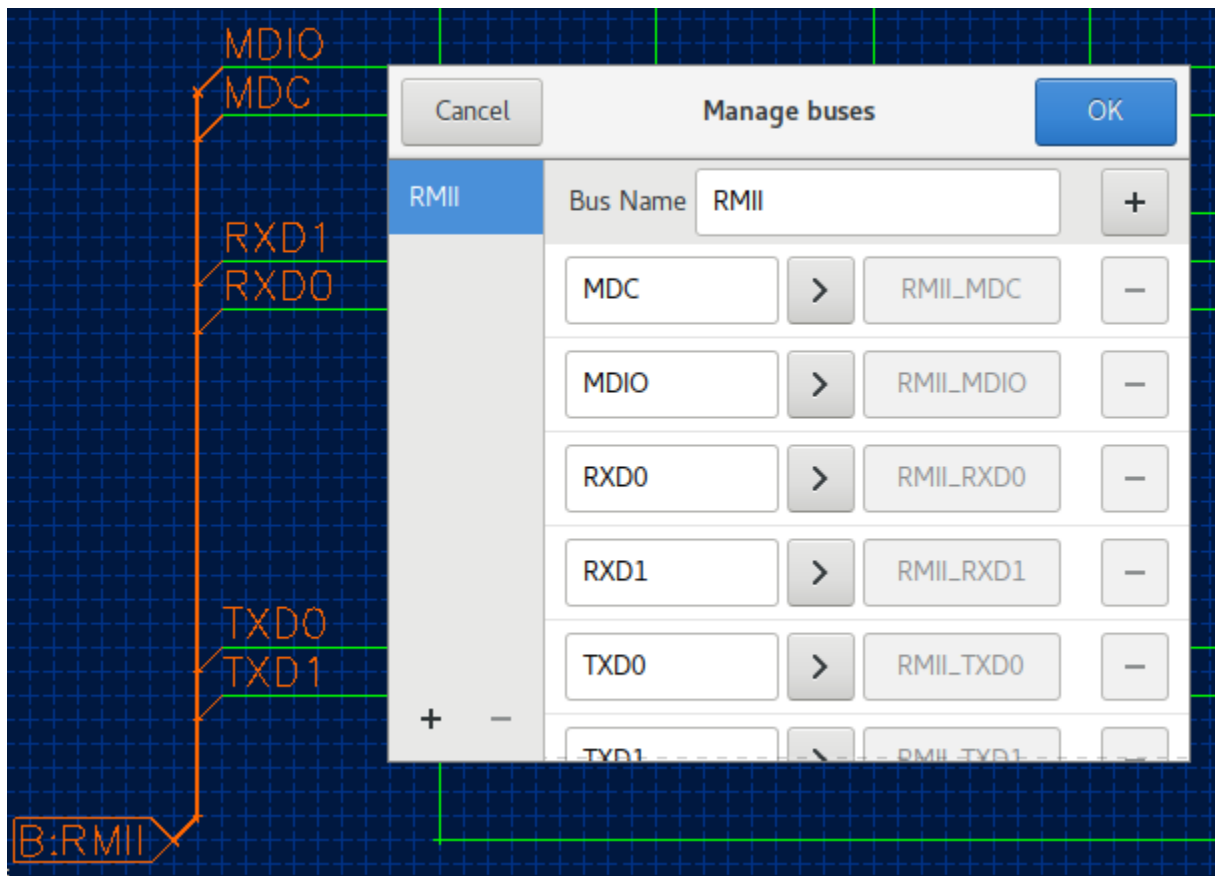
MDIO
MDC
RXD1
RXD0
TXD0
TXD1
B:RMII

Cancel
Manage buses
OK

RMII
Bus Name RMII
+

| | | | |
|---|---|---|---|
| MDC | > | RMII_MDC | – |
| MDIO | > | RMII_MDIO | – |
| RXD0 | > | RMII_RXD0 | – |
| RXD1 | > | RMII_RXD1 | – |
| TXD0 | > | RMII_TXD0 | – |
| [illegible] | > | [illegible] | – |

+ –